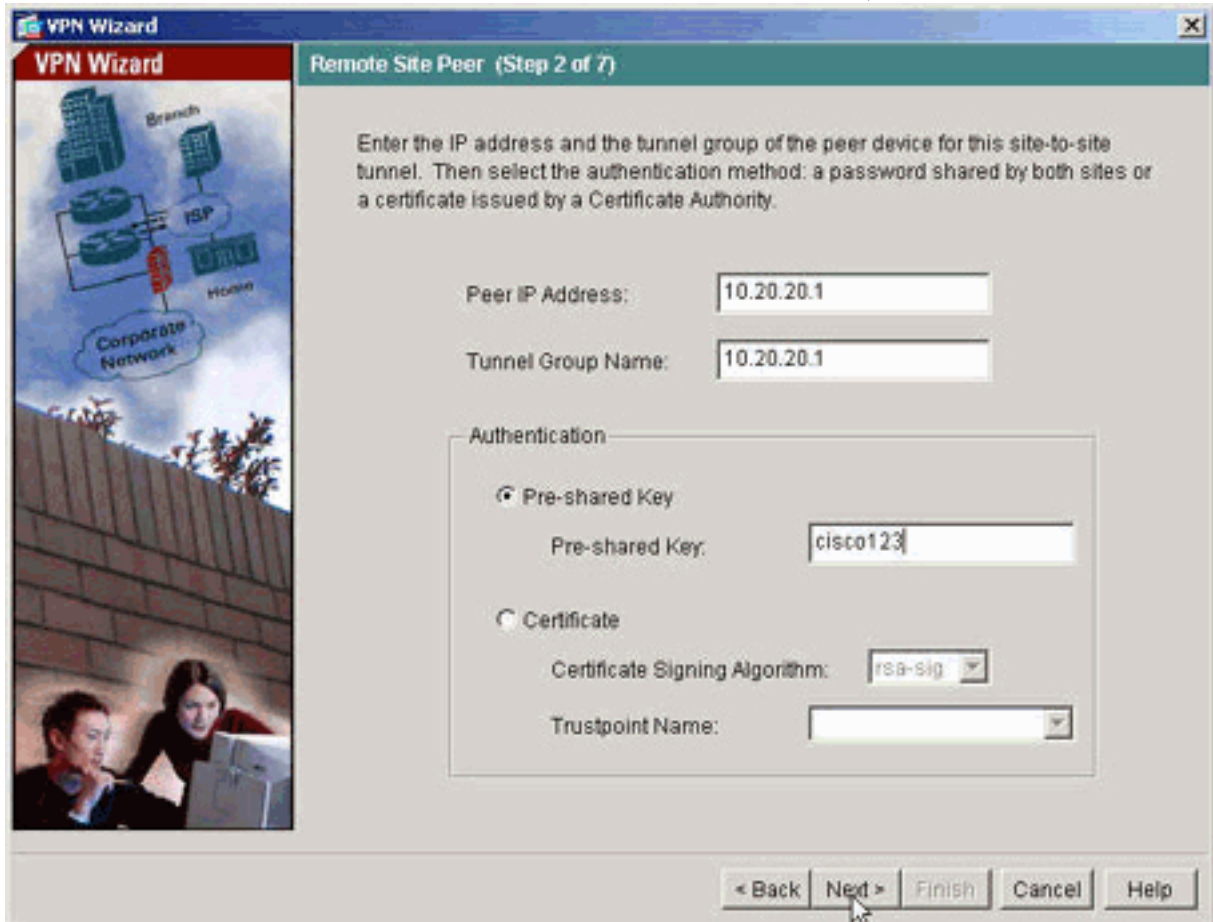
VPN Wizard

VPN Wizard

Branch

ISP

Home

Corporate Network

Remote Site Peer (Step 2 of 7)

Enter the IP address and the tunnel group of the peer device for this site-to-site tunnel. Then select the authentication method: a password shared by both sites or a certificate issued by a Certificate Authority.

Peer IP Address: 10.20.20.1

Tunnel Group Name: 10.20.20.1

Authentication

Pre-shared Key

Pre-shared Key: cisco123

Certificate

Certificate Signing Algorithm: rsa-sig

Trustpoint Name:

< Back Next > Finish Cancel Help